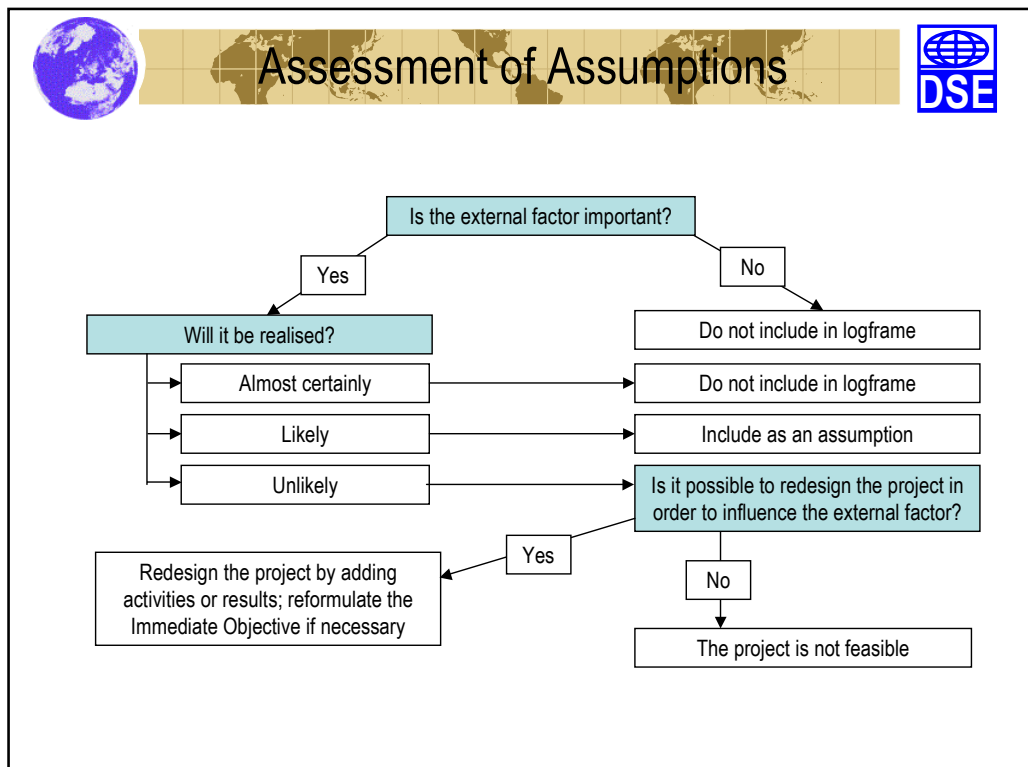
Assessment of Assumptions

DSE

Is the external factor important?

Yes

No

Will it be realised?

Do not include in logframe

Almost certainly

Do not include in logframe

Likely

Include as an assumption

Unlikely

Is it possible to redesign the project in order to influence the external factor?

Yes

Redesign the project by adding activities or results; reformulate the Immediate Objective if necessary

No

The project is not feasible